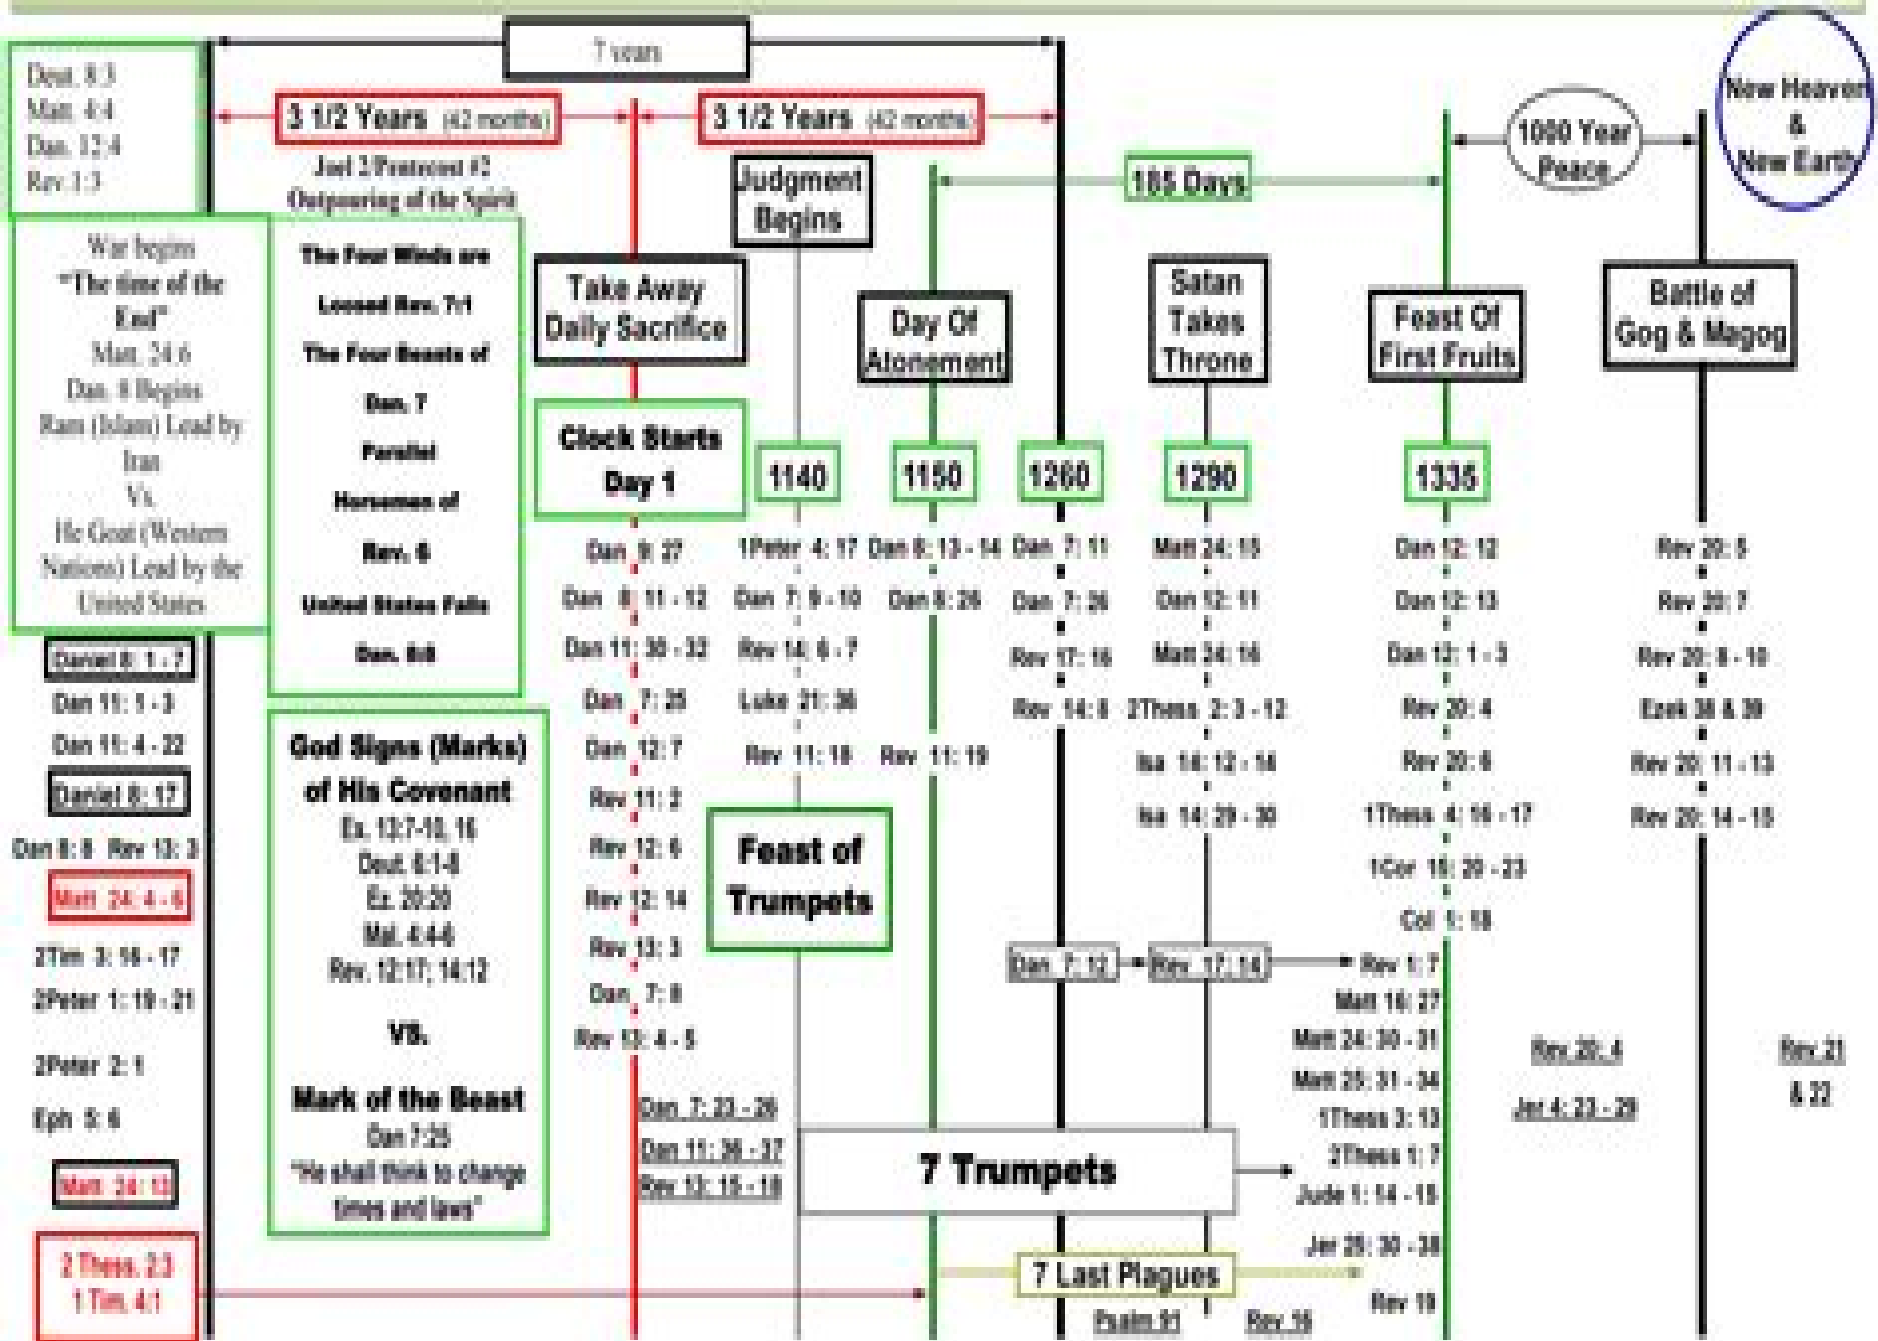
7 years

Deut. 8:3
Matt. 4:4
Dan. 12:4
Rev. 1:3

3 1/2 Years (42 months)

3 1/2 Years (42 months)

1000 Year Peace

New Heaven & New Earth

Joel 2/Pentecost #2
Outpouring of the Spirit

Judgment Begins

185 Days

War begins
"The time of the End"
Matt. 24:6
Dan. 8 Begins
Ram (Islam) Lead by Iran
Vs.
He Goat (Western Nations) Lead by the United States

The Four Winds are Loosed Rev. 7:1
The Four Beasts of Dan. 7
Parallel
Horsemen of Rev. 6
United States Falls
Dan. 8:8

Take Away Daily Sacrifice

Day Of Atonement

Satan Takes Throne

Feast Of First Fruits

Battle of Gog & Magog

Clock Starts Day 1

1140

1150

1260

1290

1335

Daniel 8: 1 - 7
Dan 11: 1 - 3
Dan 11: 4 - 22
Daniel 8: 17
Dan 8: 8 Rev 13: 3
Matt 24: 4 - 6
2Tim 3: 16 - 17
2Peter 1: 19 - 21
2Peter 2: 1
Eph 5: 6
Matt 24: 12
2 Thess. 2:3
1 Tim. 4:1

God Signs (Marks) of His Covenant
Ex. 13:7-10, 16
Deut. 6:1-8
Ex. 20:20
Mal. 4:4-6
Rev. 12:17; 14:12
VS.
Mark of the Beast
Dan 7:25
"He shall think to change times and laws"

Dan 9: 27
Dan 8: 11 - 12
Dan 11: 30 - 32
Dan 7: 25
Dan 12: 7
Rev 11: 2
Rev 12: 6
Rev 12: 14
Rev 13: 3
Dan 7: 8
Rev 13: 4 - 5

Dan 7: 23 - 26
Dan 11: 36 - 37
Rev 13: 15 - 18

1Peter 4: 17
Dan 7: 9 - 10
Rev 14: 6 - 7
Luke 21: 36
Rev 11: 18

Feast of Trumpets

Dan 8: 13 - 14
Dan 8: 26
Rev 11: 19

Dan 7: 11
Dan 7: 26
Rev 17: 16
Rev 14: 8

Matt 24: 15
Dan 12: 11
Matt 24: 16
2Thess 2: 3 - 12
Isa 14: 12 - 14
Isa 14: 29 - 30

Dan 12: 12
Dan 12: 13
Dan 12: 1 - 3
Rev 20: 4
Rev 20: 6
1Thess 4: 16 - 17
1Cor 15: 20 - 23
Col 1: 18

Rev 20: 5
Rev 20: 7
Rev 20: 8 - 10
Ezek 38 & 39
Rev 20: 11 - 13
Rev 20: 14 - 15

Dan 7: 12
Rev 17: 14
Rev 1: 7
Matt 16: 27
Matt 24: 30 - 31
Matt 25: 31 - 34
1Thess 3: 13
2Thess 1: 7
Jude 1: 14 - 15
Jer 25: 30 - 38
Rev 19

Rev 20: 4
Jer 4: 23 - 29

Rev 21 & 22

7 Trumpets

7 Last Plagues

Psalm 91

Rev 16